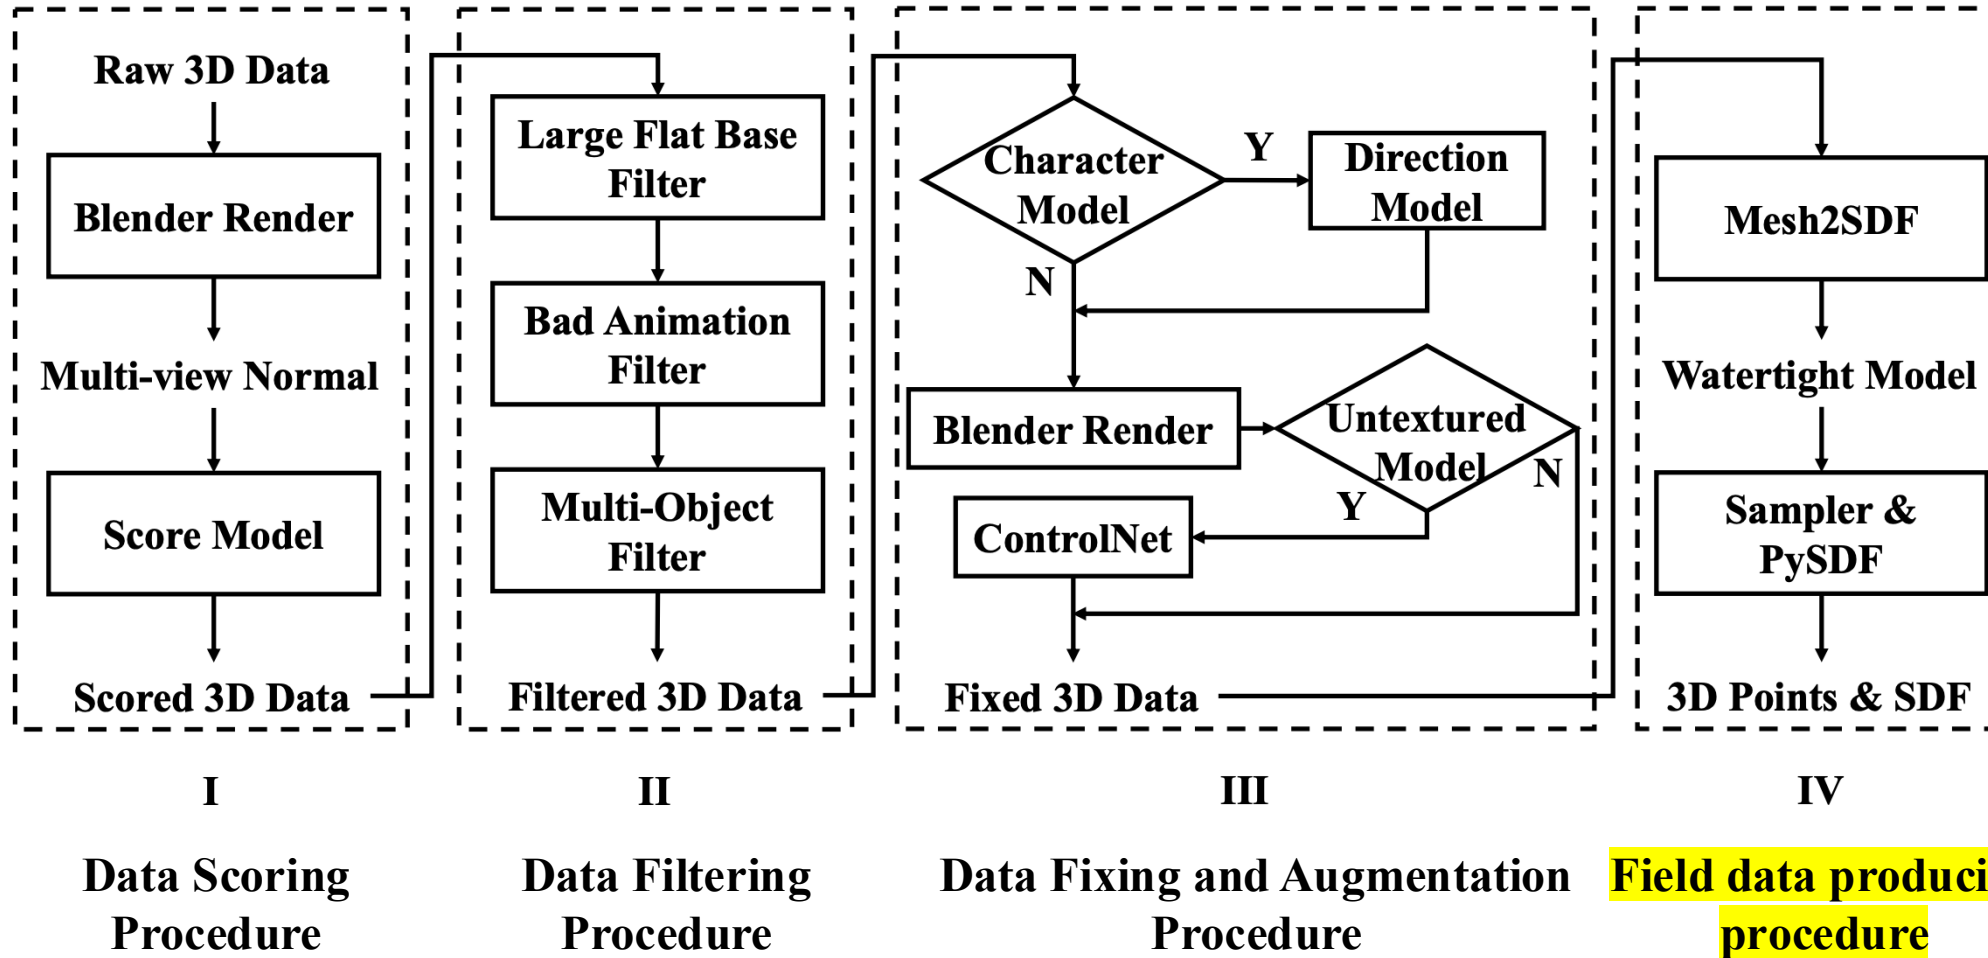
Raw 3D Data

Blender Render

Multi-view Normal

Score Model

Scored 3D Data

Large Flat Base Filter

Bad Animation Filter

Multi-Object Filter

Filtered 3D Data

Character Model

Y

Direction Model

N

Blender Render

Untextured Model

N

Y

ControlNet

Fixed 3D Data

Mesh2SDF

Watertight Model

Sampler & PySDF

3D Points & SDF

I

Data Scoring Procedure

II

Data Filtering Procedure

III

Data Fixing and Augmentation Procedure

IV

Field data produci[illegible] procedure